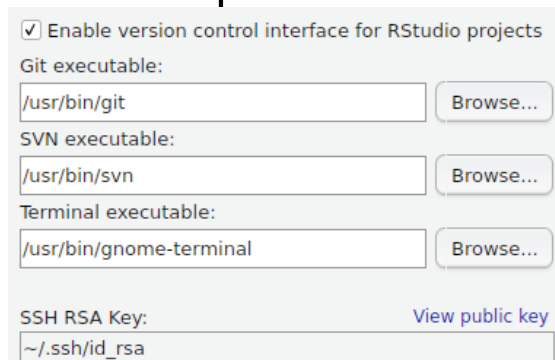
☑ Enable version control interface for RStudio projects
Git executable:
/usr/bin/git
Browse...
SVN executable:
/usr/bin/svn
Browse...
Terminal executable:
/usr/bin/gnome-terminal
Browse...

SSH RSA Key:
View public key
~/.ssh/id_rsa